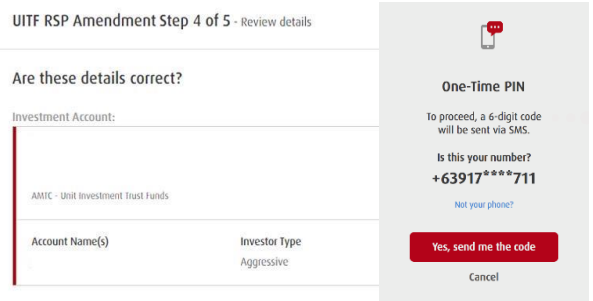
UITF RSP Amendment Step 4 of 5 - Review details

Are these details correct?

Investment Account:

AMTC - Unit Investment Trust Funds

Account Name(s)

Investor Type
Aggressive

One-Time PIN

To proceed, a 6-digit code will be sent via SMS.

Is this your number?
+63917****711

Not your phone?

Yes, send me the code

Cancel